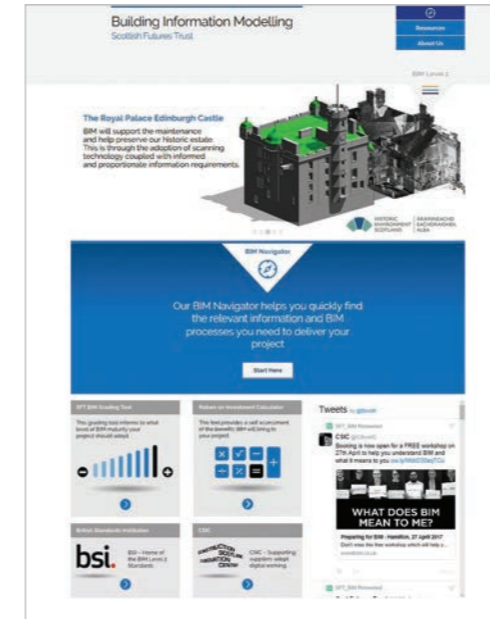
Building Information Modelling
Scottish Futures Trust

Resources
About Us

BIM Level 2

The Royal Palace Edinburgh Castle
BIM will support the maintenance and help preserve our historic estate. This is through the adoption of scanning technology coupled with informed and proportionate information requirements.

HISTORIC ENVIRONMENT SCOTLAND
ÀRAINNEACHD EACHDRAIDHEIL ALBA

BIM Navigator

Our BIM Navigator helps you quickly find the relevant information and BIM processes you need to deliver your project

Start Here

SFT BIM Grading Tool
This grading tool informs to what level of BIM maturity your project should adopt.

Return on Investment Calculator
This tool provides a self assessment of the benefits BIM will bring to your project.

Tweets by @bimsft

SFT_BIM Retweeted
CSIC @CSIcentre
Booking is now open for a FREE workshop on 27th April to help you understand BIM and what it means to you

WHAT DOES BIM MEAN TO ME?

Preparing for BIM - Hamilton, 27 April 2017
Don't miss this free workshop which will help ...

SFT_BIM Retweeted

British Standards Institution
bsi.
BSI - Home of the BIM Level 2 Standards

CSIC
CONSTRUCTION SCOTLAND INNOVATION CENTRE
CSIC - Supporting suppliers adopt digital working